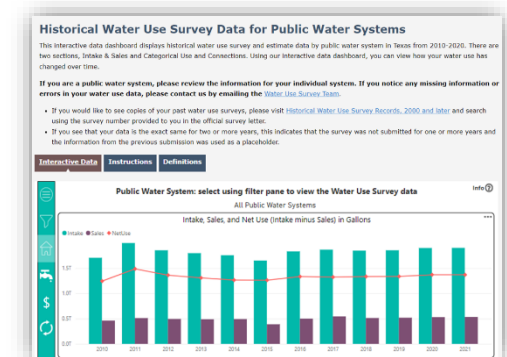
Historical Water Use Survey Data for Public Water Systems

This interactive data dashboard displays historical water use survey and estimate data by public water system in Texas from 2010-2020. There are two sections, Intake & Sales and Categorical Use and Connections. Using our interactive data dashboard, you can view how your water use has changed over time.

If you are a public water system, please review the information for your individual system. If you notice any missing information or errors in your water use data, please contact us by emailing the Water Use Survey Team.

• If you would like to see copies of your past water use surveys, please visit Historical Water Use Survey Records, 2000 and later and search using the survey number provided to you in the official survey letter.
• If you see that your data is the exact same for two or more years, this indicates that the survey was not submitted for one or more years and the information from the previous submission was used as a placeholder.

Interactive Data | Instructions | Definitions

Public Water System: select using filter pane to view the Water Use Survey data

Info

All Public Water Systems

Intake, Sales, and Net Use (Intake minus Sales) in Gallons

Intake Sales NetUse

1.5T
1.0T
0.5T
0.0T

2010 2011 2012 2013 2014 2015 2016 2017 2018 2019 2020 2021